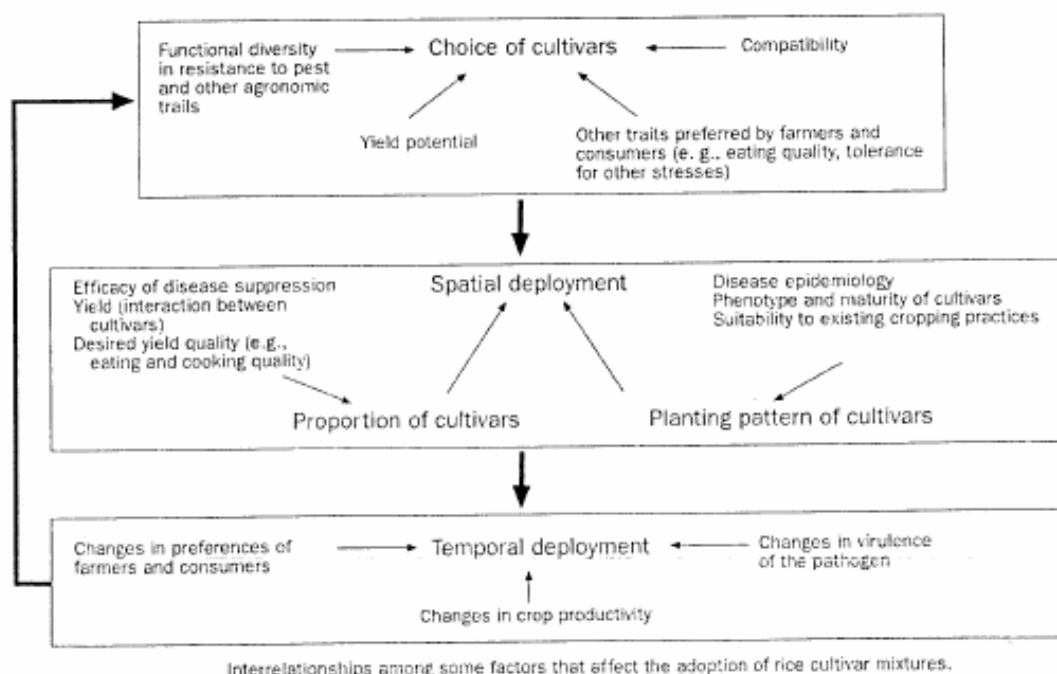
Functional diversity in resistance to pest and other agronomic trails

Choice of cultivars

Compatibility

Yield potential

Other traits preferred by farmers and consumers (e. g., eating quality, tolerance for other stresses)

Efficacy of disease suppression
Yield (interaction between cultivars)
Desired yield quality (e.g., eating and cooking quality)

Spatial deployment

Disease epidemiology
Phenotype and maturity of cultivars
Suitability to existing cropping practices

Proportion of cultivars

Planting pattern of cultivars

Changes in preferences of farmers and consumers

Temporal deployment

Changes in virulence of the pathogen

Changes in crop productivity

Interrelationships among some factors that affect the adoption of rice cultivar mixtures.